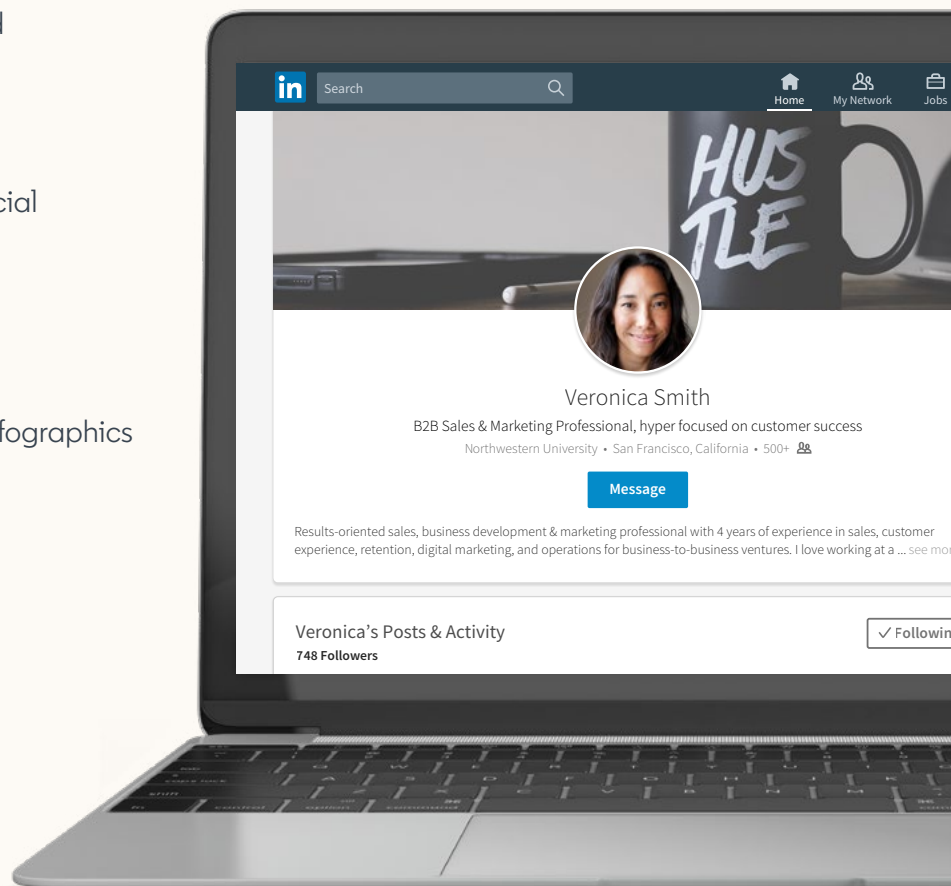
d

cial

fographics

in Search

Home My Network Jobs

HUS TLE

Veronica Smith

B2B Sales & Marketing Professional, hyper focused on customer success

Northwestern University • San Francisco, California • 500+

Message

Results-oriented sales, business development & marketing professional with 4 years of experience in sales, customer experience, retention, digital marketing, and operations for business-to-business ventures. I love working at a ... see mor

Veronica's Posts & Activity

748 Followers

✓ Followin